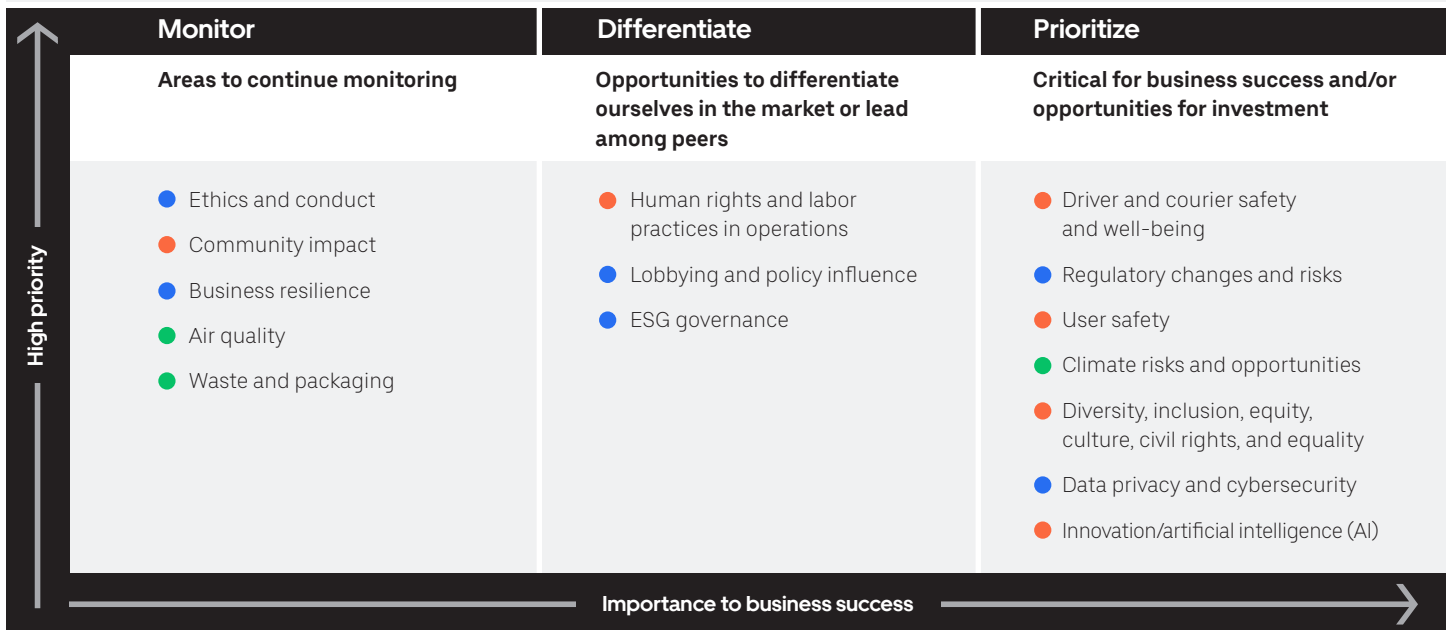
High priority

| Monitor | Differentiate | Prioritize |
|---|---|---|
| Areas to continue monitoring | Opportunities to differentiate ourselves in the market or lead among peers | Critical for business success and/or opportunities for investment |
| Ethics and conduct<br>Community impact<br>Business resilience<br>Air quality<br>Waste and packaging | Human rights and labor practices in operations<br>Lobbying and policy influence<br>ESG governance | Driver and courier safety and well-being<br>Regulatory changes and risks<br>User safety<br>Climate risks and opportunities<br>Diversity, inclusion, equity, culture, civil rights, and equality<br>Data privacy and cybersecurity<br>Innovation/artificial intelligence (AI) |

Importance to business success